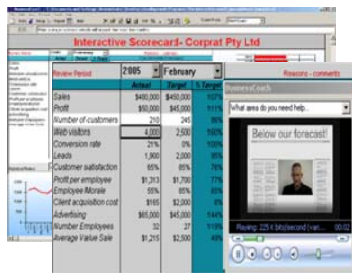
Interactive Scorecard - Corprat Pty Ltd

Review Period | 2005 | February

Reasons - comments

| | Actual | Target | % Target |
|---|---|---|---|
| Sales | $480,000 | $450,000 | 107% |
| Profit | $50,000 | $45,000 | 111% |
| Number of customers | 210 | 245 | 86% |
| Web visitors | 4,000 | 2,500 | 160% |
| Conversion rate | 21% | 0% | 100% |
| Leads | 1,900 | 2,000 | 95% |
| Customer satisfaction | 65% | 85% | 76% |
| Profit per employee | $1,313 | $1,700 | 77% |
| Employee Morale | 55% | 85% | 65% |
| Client acquisition cost | $165 | $2,500 | 6% |
| Advertising | $65,000 | $45,000 | 144% |
| Number Employees | 32 | 27 | 119% |
| Average Value Sale | $1,215 | $2,500 | 49% |

BusinessCoach

What area do you need help...

Below our forecast!

Playing: 225 K bits/second (van...) 00:02